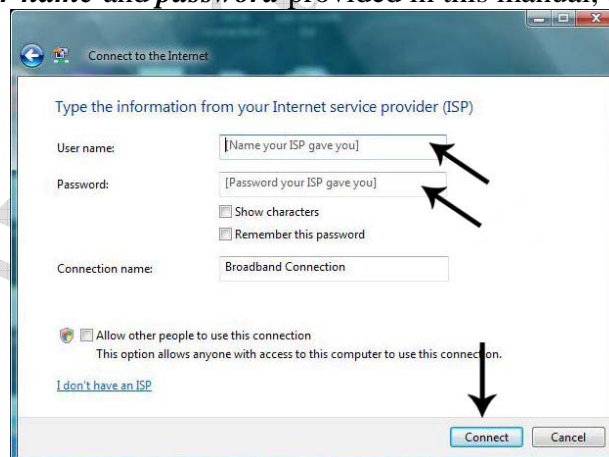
name and password provided in this manual,

Connect to the Internet

Type the information from your Internet service provider (ISP)

User name: [Name your ISP gave you]

Password: [Password your ISP gave you]

Show characters

Remember this password

Connection name: Broadband Connection

Allow other people to use this connection

This option allows anyone with access to this computer to use this connection.

I don't have an ISP

Connect Cancel